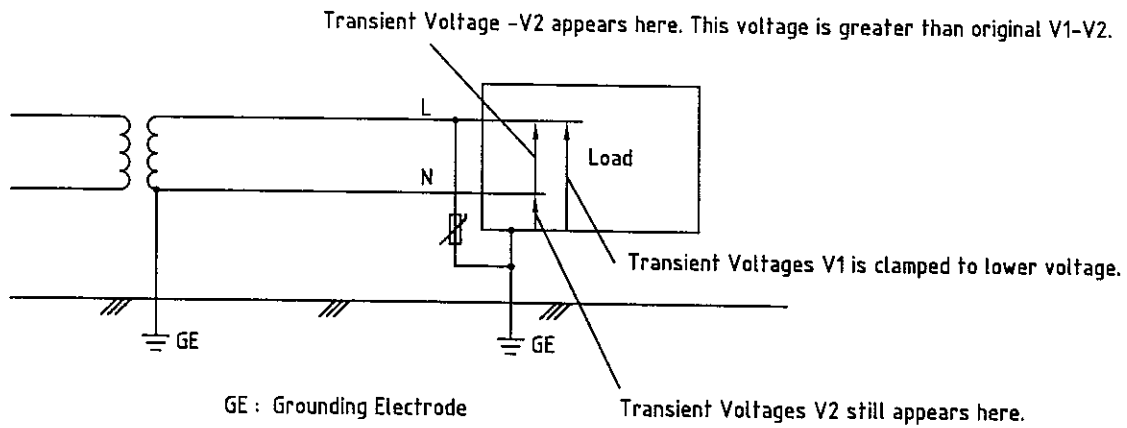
Transient Voltage -V2 appears here. This voltage is greater than original V1-V2.

L

N

Load

Transient Voltages V1 is clamped to lower voltage.

GE

GE

GE : Grounding Electrode

Transient Voltages V2 still appears here.